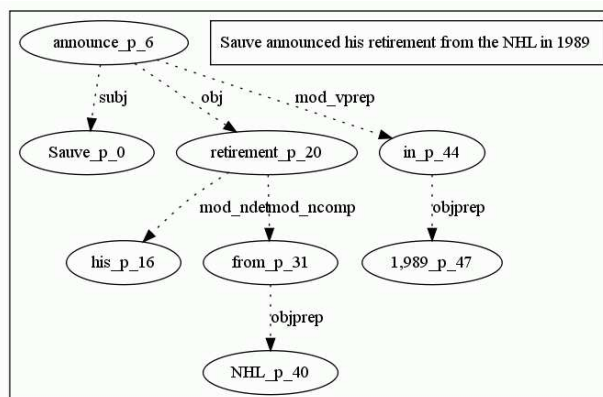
announce_p_6

Sauve announced his retirement from the NHL in 1989

subj

obj

mod_vprep

Sauve_p_0

retirement_p_20

in_p_44

mod_ndetmod_ncomp

objprep

his_p_16

from_p_31

1,989_p_47

objprep

NHL_p_40